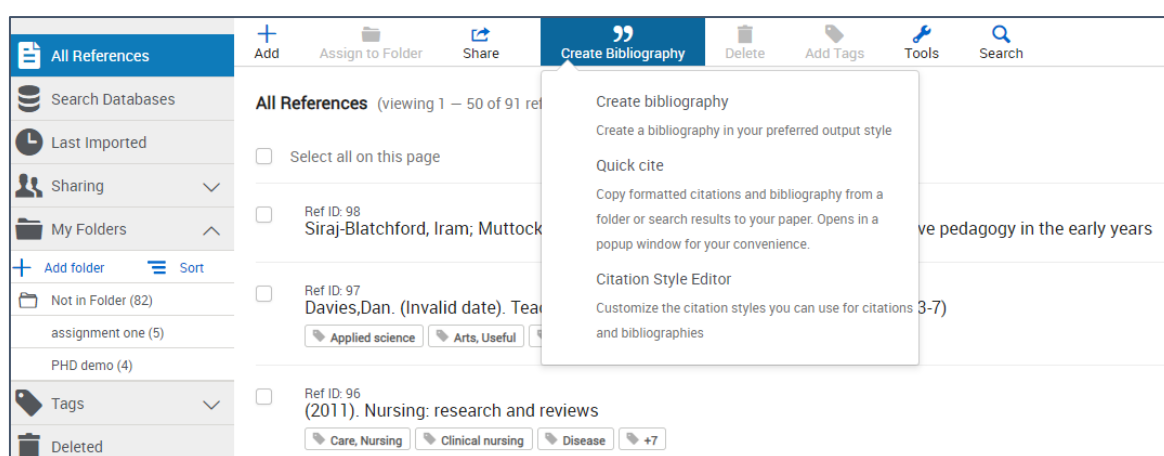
All References
Search Databases
Last Imported
Sharing
My Folders
Add folder
Sort
Not in Folder (82)
assignment one (5)
PHD demo (4)
Tags
Deleted

Add
Assign to Folder
Share
Create Bibliography
Delete
Add Tags
Tools
Search

All References (viewing 1 — 50 of 91 ref

Select all on this page

Ref ID: 98
Siraj-Blatchford, Iram; Muttock

ve pedagogy in the early years

Ref ID: 97
Davies,Dan. (Invalid date). Tea

3-7)

Applied science
Arts, Useful

Ref ID: 96
(2011). Nursing: research and reviews
Care, Nursing
Clinical nursing
Disease
+7

Create bibliography
Create a bibliography in your preferred output style
Quick cite
Copy formatted citations and bibliography from a folder or search results to your paper. Opens in a popup window for your convenience.
Citation Style Editor
Customize the citation styles you can use for citations and bibliographies